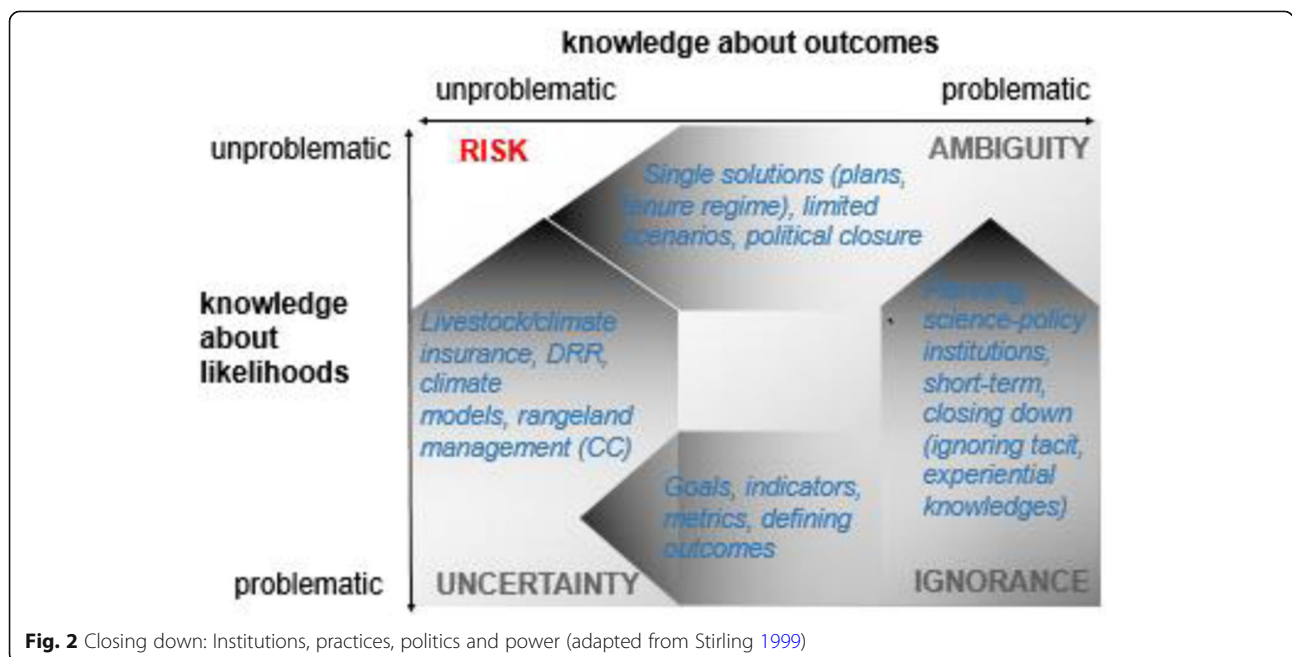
knowledge about outcomes

unproblematic

problematic

unproblematic

RISK

AMBIGUITY

Single solutions (plans, tenure regime), limited scenarios, political closure

knowledge about likelihoods

Livestock/climate insurance, DRR, climate models, rangeland management (CC)

Planning, science-policy institutions, short-term, closing down (ignoring tacit, experiential knowledges)

Goals, indicators, metrics, defining outcomes

problematic

UNCERTAINTY

IGNORANCE

Fig. 2 Closing down: Institutions, practices, politics and power (adapted from Stirling 1999)